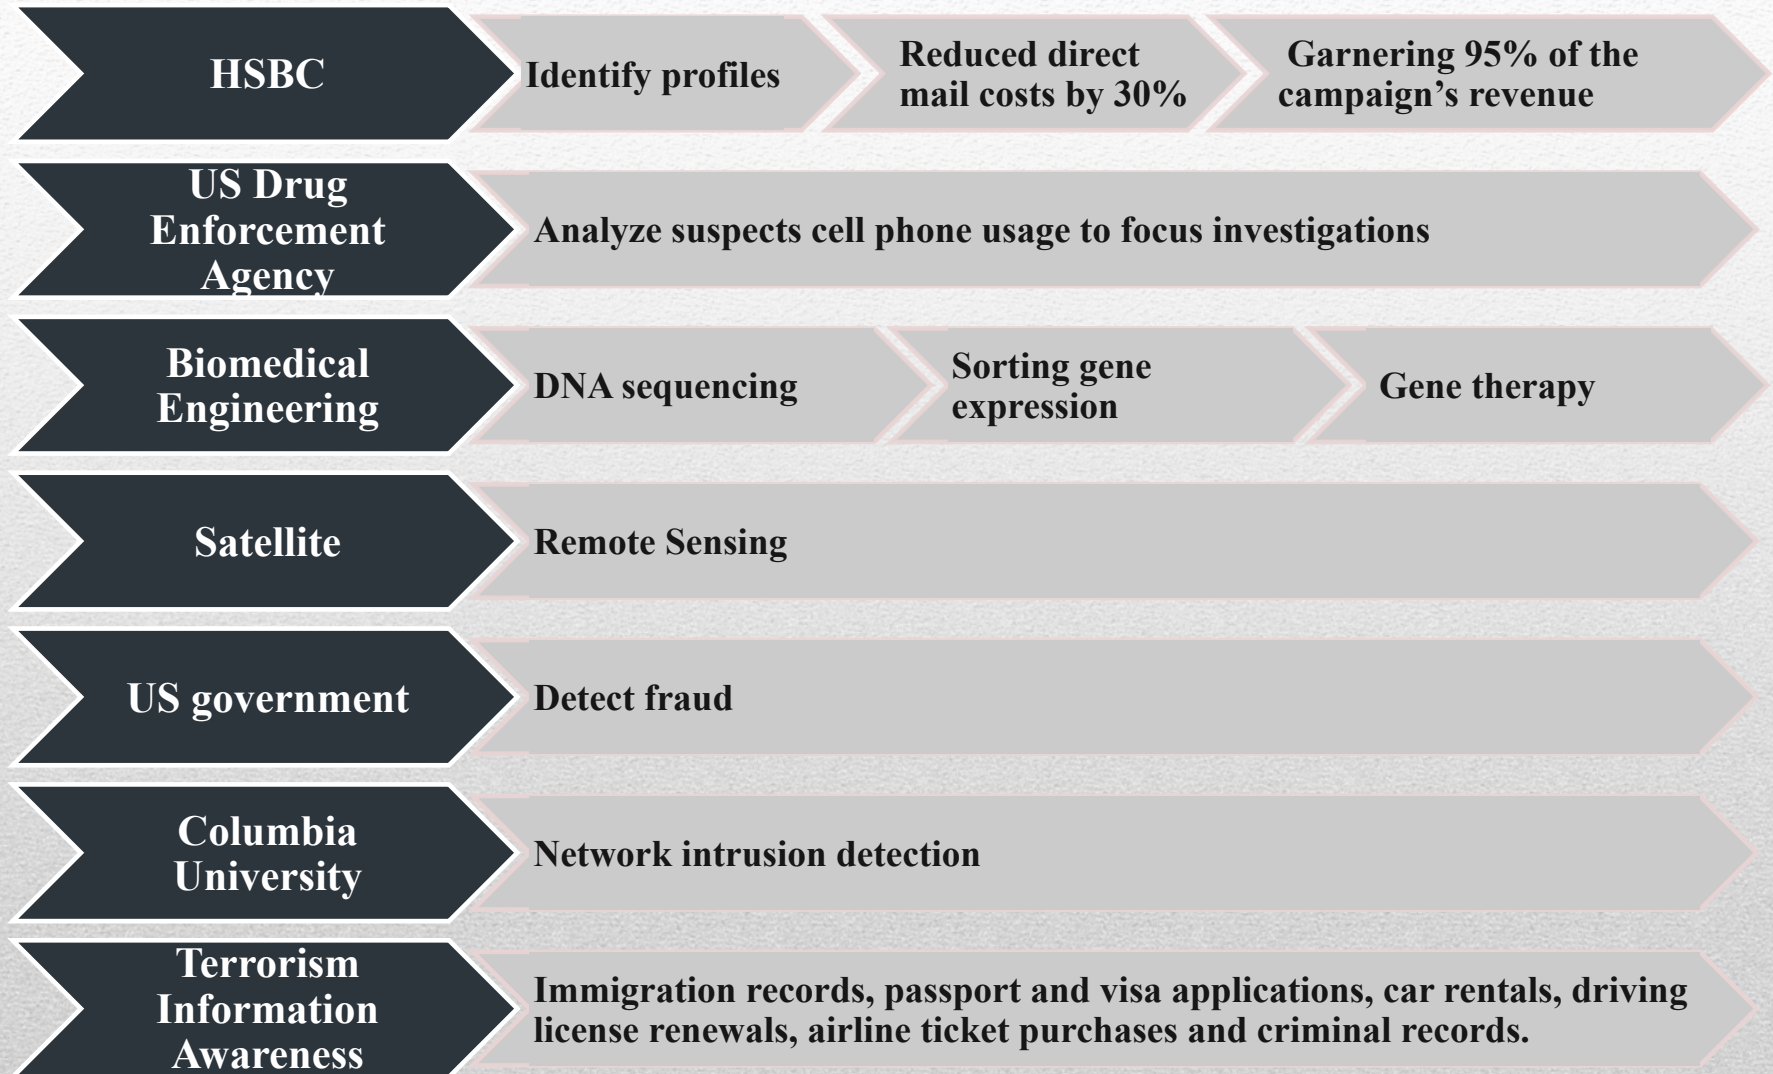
HSBC

Identify profiles

Reduced direct mail costs by 30%

Garnering 95% of the campaign's revenue

US Drug Enforcement Agency

Analyze suspects cell phone usage to focus investigations

Biomedical Engineering

DNA sequencing

Sorting gene expression

Gene therapy

Satellite

Remote Sensing

US government

Detect fraud

Columbia University

Network intrusion detection

Terrorism Information Awareness

Immigration records, passport and visa applications, car rentals, driving license renewals, airline ticket purchases and criminal records.